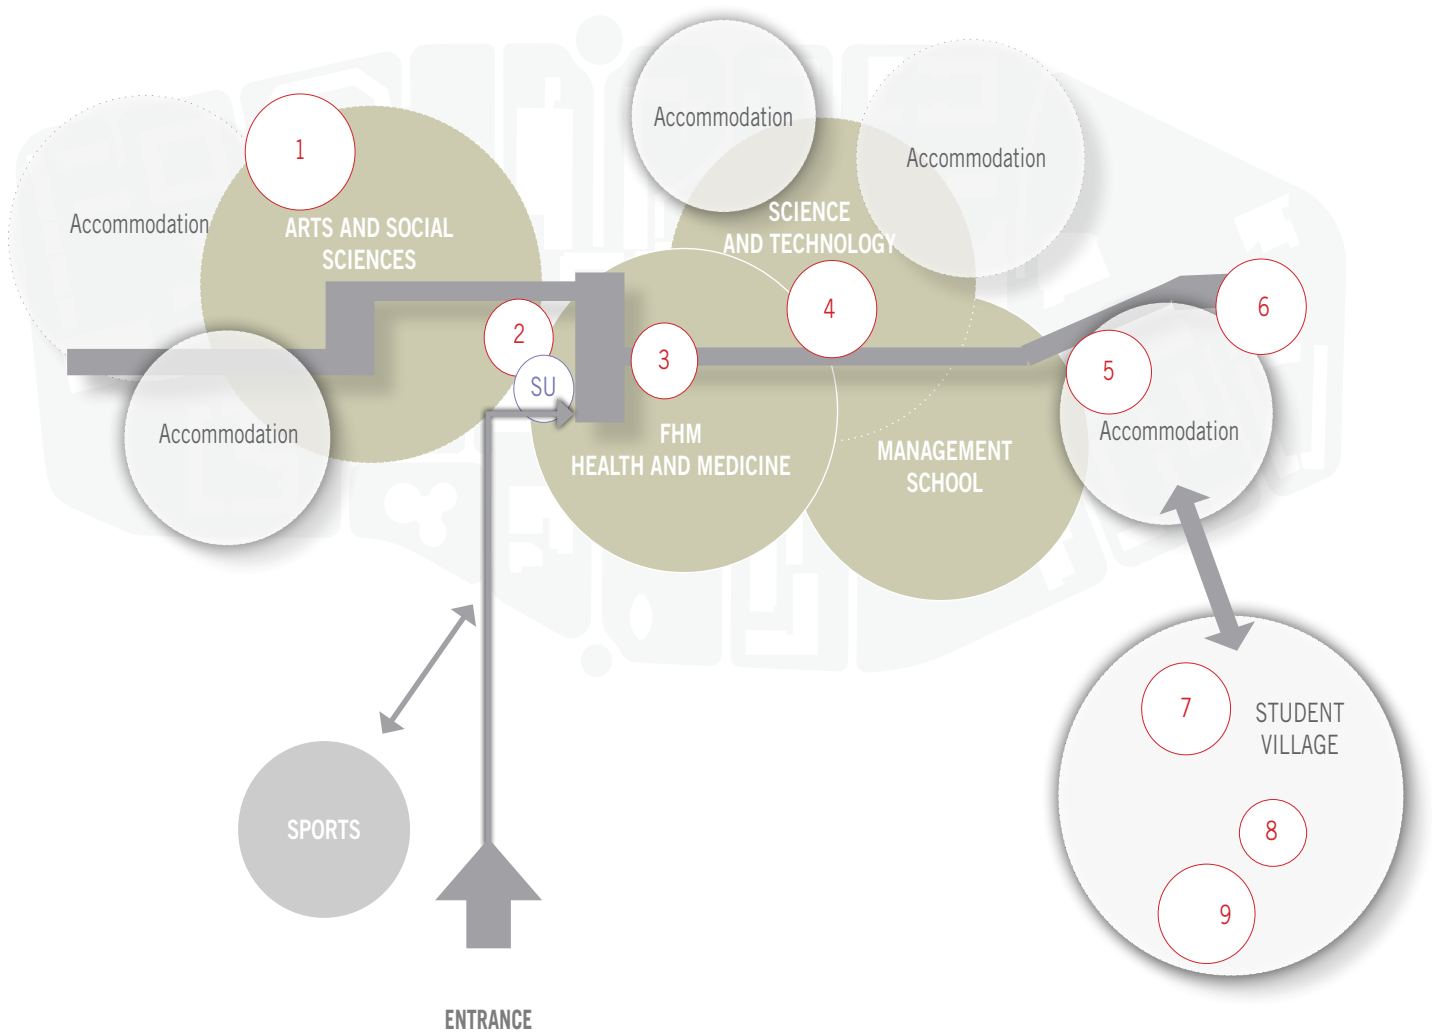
Accommodation

Accommodation

1

Accommodation

ARTS AND SOCIAL SCIENCES

SCIENCE AND TECHNOLOGY

4

6

2

3

5

SU

Accommodation

FHM HEALTH AND MEDICINE

MANAGEMENT SCHOOL

Accommodation

7

STUDENT VILLAGE

8

9

SPORTS

ENTRANCE